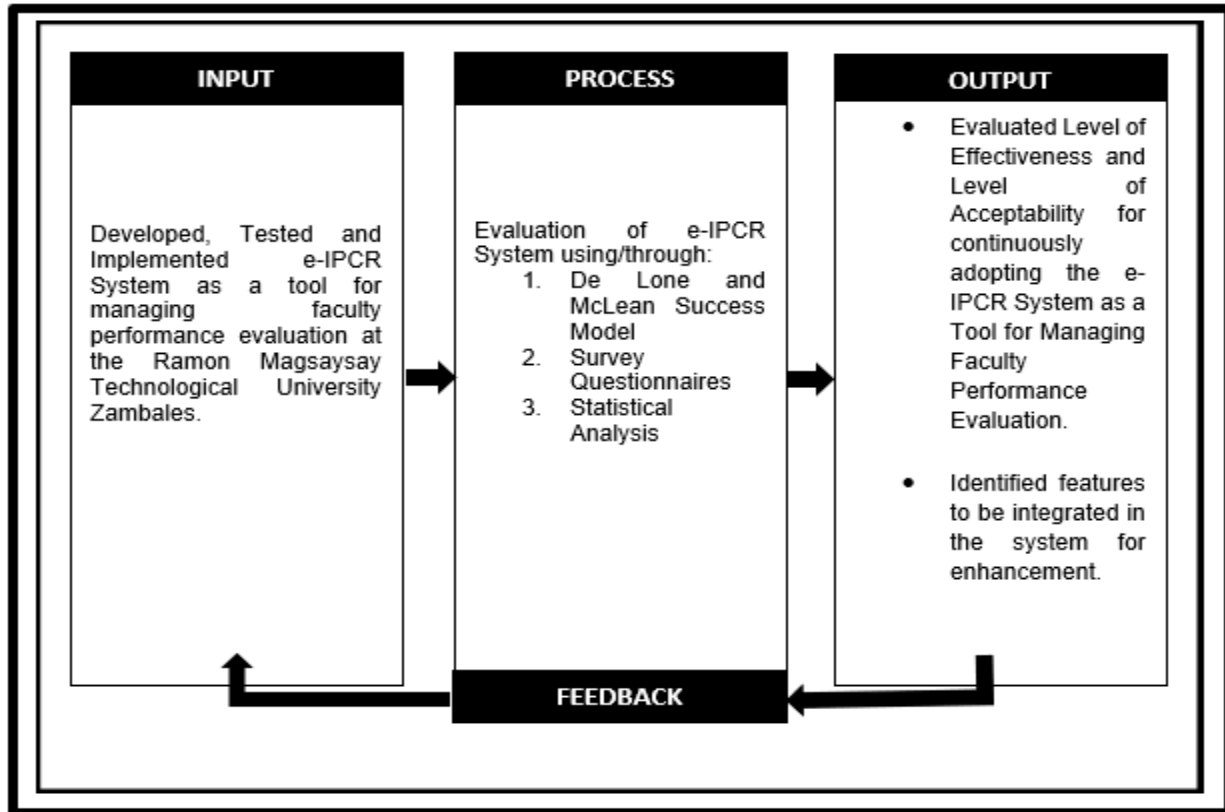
INPUT

Developed, Tested and Implemented e-IPCR System as a tool for managing faculty performance evaluation at the Ramon Magsaysay Technological University Zambales.

PROCESS

Evaluation of e-IPCR System using/through:
1. De Lone and McLean Success Model
2. Survey Questionnaires
3. Statistical Analysis

OUTPUT

- Evaluated Level of Effectiveness and Level of Acceptability for continuously adopting the e-IPCR System as a Tool for Managing Faculty Performance Evaluation.
- Identified features to be integrated in the system for enhancement.

FEEDBACK